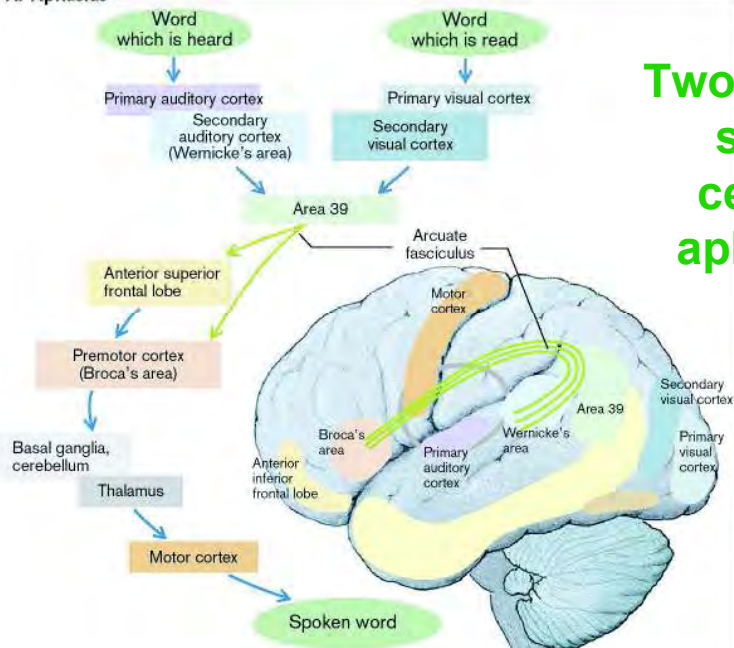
A. Aphasias

Word which is heard

Word which is read

Primary auditory cortex

Primary visual cortex

Secondary auditory cortex (Wernicke's area)

Secondary visual cortex

Area 39

Arcuate fasciculus

Anterior superior frontal lobe

Premotor cortex (Broca's area)

Basal ganglia, cerebellum

Thalamus

Motor cortex

Spoken word

Motor cortex

Broca's area

Anterior inferior frontal lobe

Primary auditory cortex

Wernicke's area

Area 39

Secondary visual cortex

Primary visual cortex

Two
s
ce
apl